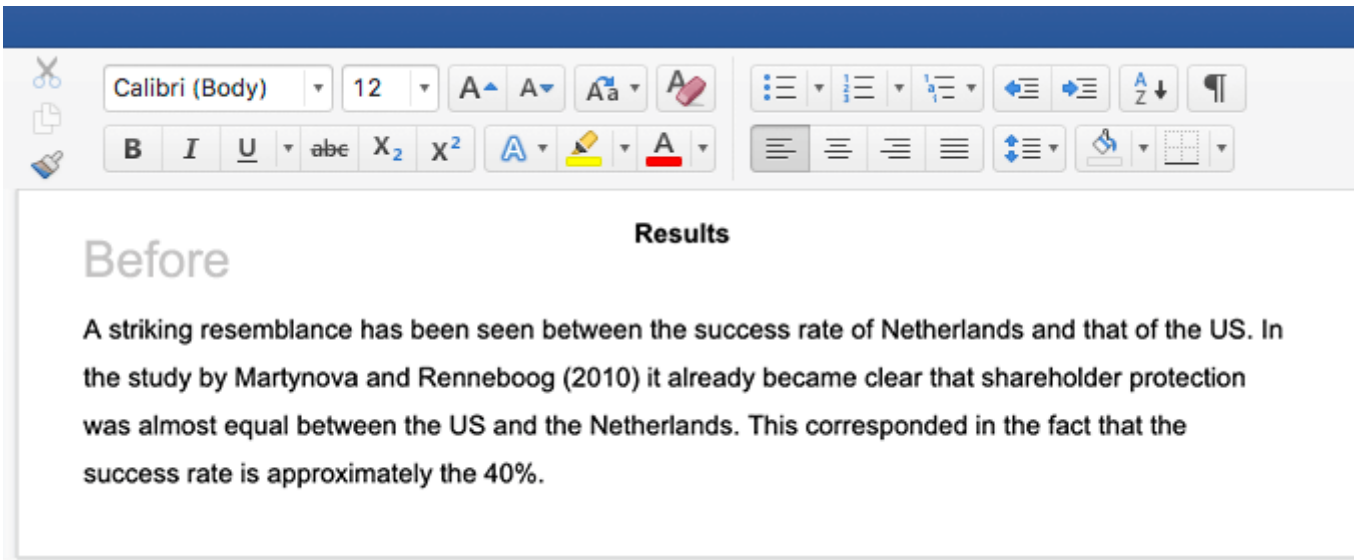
Calibri (Body) 12

B I U abc $X_2$ $X^2$

Results

Before

A striking resemblance has been seen between the success rate of Netherlands and that of the US. In the study by Martynova and Renneboog (2010) it already became clear that shareholder protection was almost equal between the US and the Netherlands. This corresponded in the fact that the success rate is approximately the 40%.